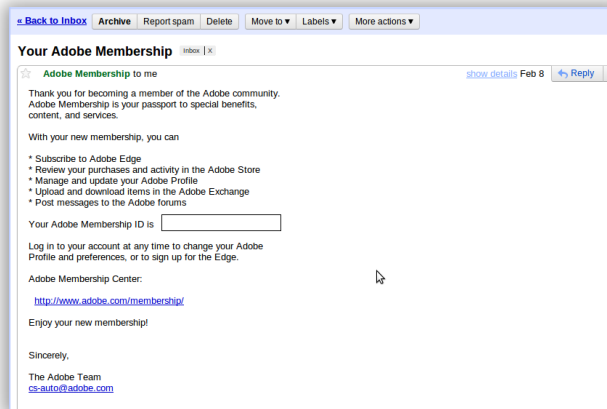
« Back to Inbox | Archive | Report spam | Delete | Move to ▾ | Labels ▾ | More actions ▾

Your Adobe Membership Inbox X

Adobe Membership to me show details Feb 8 Reply

Thank you for becoming a member of the Adobe community. Adobe Membership is your passport to special benefits, content, and services.

With your new membership, you can

* Subscribe to Adobe Edge
* Review your purchases and activity in the Adobe Store
* Manage and update your Adobe Profile
* Upload and download items in the Adobe Exchange
* Post messages to the Adobe forums

Your Adobe Membership ID is

Log in to your account at any time to change your Adobe Profile and preferences, or to sign up for the Edge.

Adobe Membership Center:

http://www.adobe.com/membership/

Enjoy your new membership!

Sincerely,

The Adobe Team
cs-auto@adobe.com